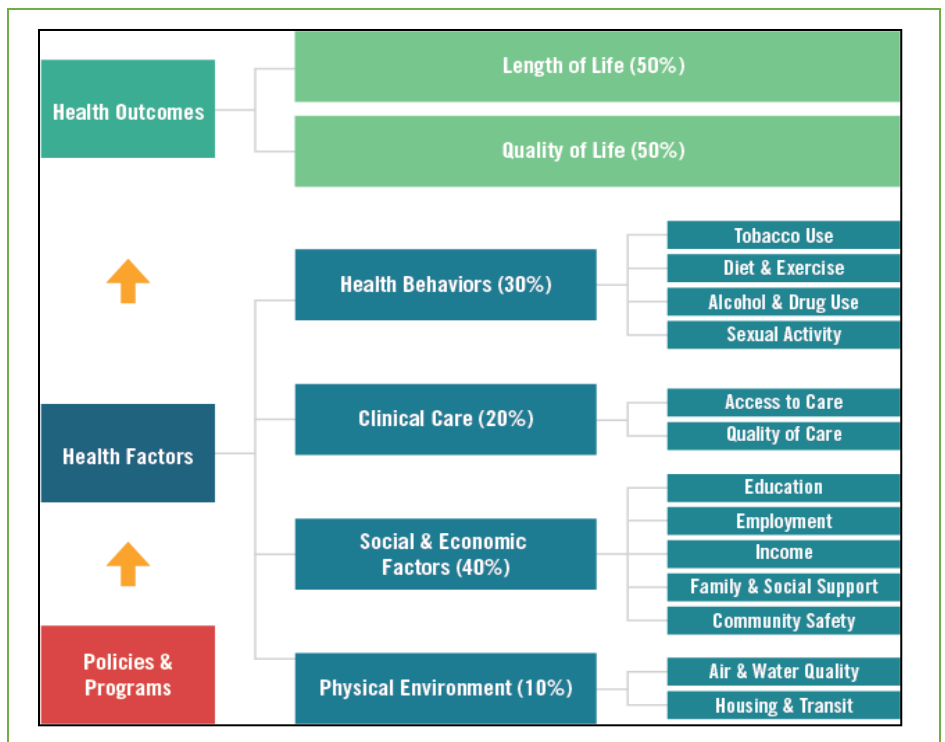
Health Outcomes

Length of Life (50%)

Quality of Life (50%)

Health Behaviors (30%)

Tobacco Use

Diet & Exercise

Alcohol & Drug Use

Sexual Activity

Clinical Care (20%)

Access to Care

Quality of Care

Health Factors

Social & Economic Factors (40%)

Education

Employment

Income

Family & Social Support

Community Safety

Policies & Programs

Physical Environment (10%)

Air & Water Quality

Housing & Transit